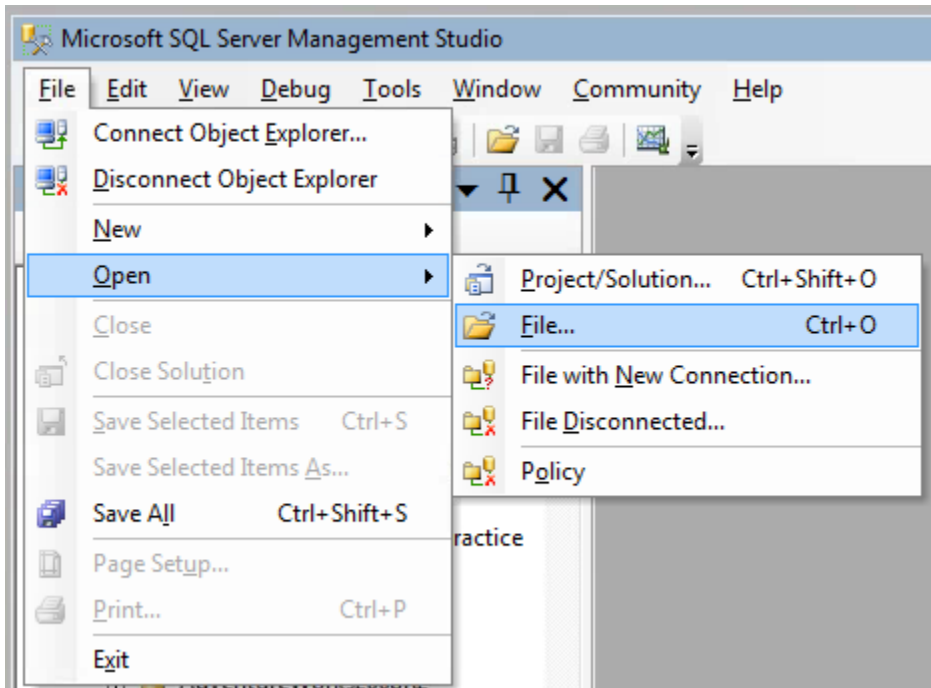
Microsoft SQL Server Management Studio

File Edit View Debug Tools Window Community Help

Connect Object Explorer...
Disconnect Object Explorer
New
Open
Close
Close Solution
Save Selected Items Ctrl+S
Save Selected Items As...
Save All Ctrl+Shift+S
Page Setup...
Print... Ctrl+P
Exit

Project/Solution... Ctrl+Shift+O
File... Ctrl+O
File with New Connection...
File Disconnected...
Policy

ractice